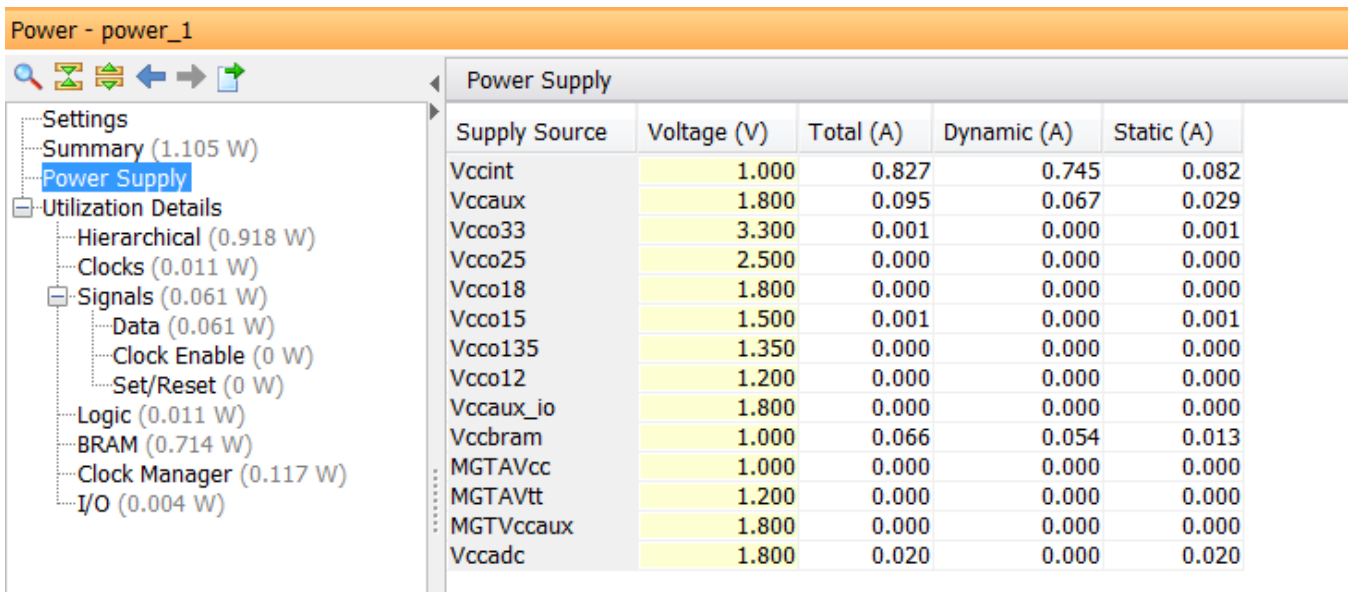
Power - power_1

Settings
Summary (1.105 W)
Power Supply
Utilization Details
Hierarchical (0.918 W)
Clocks (0.011 W)
Signals (0.061 W)
Data (0.061 W)
Clock Enable (0 W)
Set/Reset (0 W)
Logic (0.011 W)
BRAM (0.714 W)
Clock Manager (0.117 W)
I/O (0.004 W)

Power Supply

| Supply Source | Voltage (V) | Total (A) | Dynamic (A) | Static (A) |
|---|---|---|---|---|
| Vccint | 1.000 | 0.827 | 0.745 | 0.082 |
| Vccaux | 1.800 | 0.095 | 0.067 | 0.029 |
| Vcco33 | 3.300 | 0.001 | 0.000 | 0.001 |
| Vcco25 | 2.500 | 0.000 | 0.000 | 0.000 |
| Vcco18 | 1.800 | 0.000 | 0.000 | 0.000 |
| Vcco15 | 1.500 | 0.001 | 0.000 | 0.001 |
| Vcco135 | 1.350 | 0.000 | 0.000 | 0.000 |
| Vcco12 | 1.200 | 0.000 | 0.000 | 0.000 |
| Vccaux_io | 1.800 | 0.000 | 0.000 | 0.000 |
| Vccbram | 1.000 | 0.066 | 0.054 | 0.013 |
| MGTAVcc | 1.000 | 0.000 | 0.000 | 0.000 |
| MGTAVtt | 1.200 | 0.000 | 0.000 | 0.000 |
| MGTVccaux | 1.800 | 0.000 | 0.000 | 0.000 |
| Vccadc | 1.800 | 0.020 | 0.000 | 0.020 |